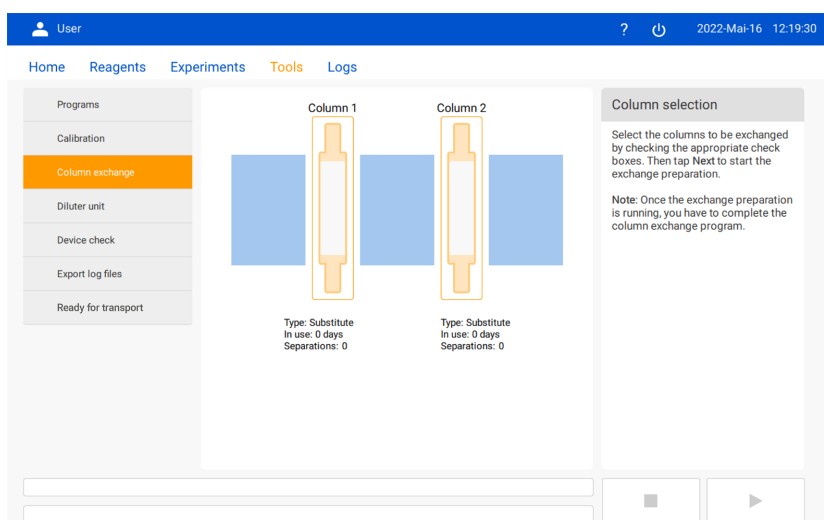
User

? 2022-Mai-16 12:19:30

Home Reagents Experiments Tools Logs

Programs

Calibration

Column exchange

Diluter unit

Device check

Export log files

Ready for transport

Column 1

Column 2

Type: Substitute
In use: 0 days
Separations: 0

Type: Substitute
In use: 0 days
Separations: 0

Column selection

Select the columns to be exchanged by checking the appropriate check boxes. Then tap Next to start the exchange preparation.

Note: Once the exchange preparation is running, you have to complete the column exchange program.